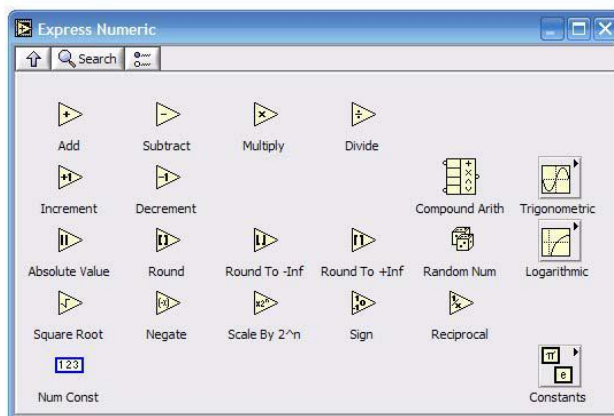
Express Numeric

Search

Add
Subtract
Multiply
Divide

Increment
Decrement
Compound Arith
Trigonometric

Absolute Value
Round
Round To -Inf
Round To +Inf
Random Num
Logarithmic

Square Root
Negate
Scale By 2^n
Sign
Reciprocal

123
Num Const

Constants